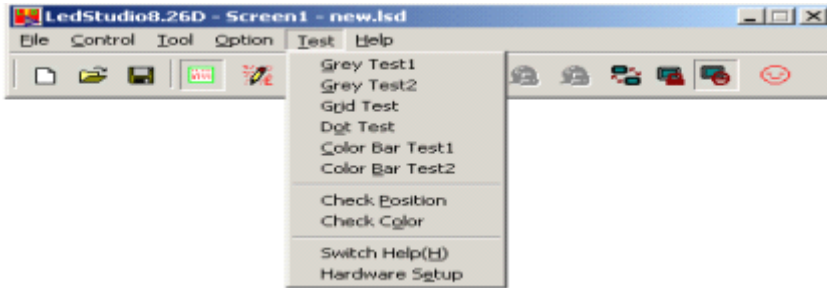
LedStudio8.26D - Screen1 - new.lsd

File Control Tool Option Test Help

Grey Test1
Grey Test2
Grid Test
Dot Test
Color Bar Test1
Color Bar Test2

Check Position
Check Color

Switch Help(H)
Hardware Setup